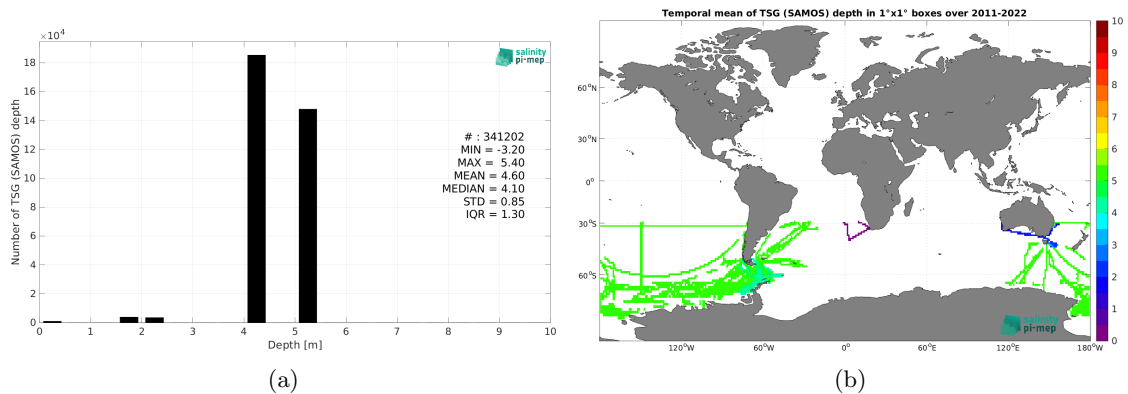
$\times 10^4$

18
16
14
12
10
8
6
4
2
0

Number of TSG (SAMOS) depth

salinity pi-mep

# : 341202
MIN = -3.20
MAX = 5.40
MEAN = 4.60
MEDIAN = 4.10
STD = 0.85
IQR = 1.30

0 1 2 3 4 5 6 7 8 9 10

Depth [m]

(a)

Temporal mean of TSG (SAMOS) depth in 1°x1° boxes over 2011-2022

60°N
30°N
0°
30°S
60°S

120°W 60°W 0° 60°E 120°E 180°W

salinity pi-mep

10
9
8
7
6
5
4
3
2
1
0

(b)